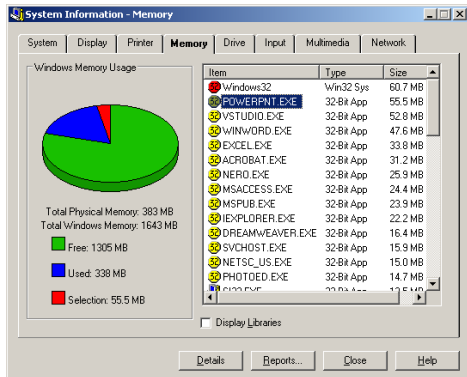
System Information - Memory

System | Display | Printer | Memory | Drive | Input | Multimedia | Network

Windows Memory Usage

Total Physical Memory: 383 MB
Total Windows Memory: 1643 MB

Free: 1305 MB

Used: 338 MB

Selection: 55.5 MB

| Item | Type | Size |
|---|---|---|
| Windows32 | Win32 Sys | 60.7 MB |
| POWERPNT.EXE | 32-Bit App | 55.5 MB |
| VSTUDIO.EXE | 32-Bit App | 52.8 MB |
| WINWORD.EXE | 32-Bit App | 47.6 MB |
| EXCEL.EXE | 32-Bit App | 33.8 MB |
| ACROBAT.EXE | 32-Bit App | 31.2 MB |
| NERO.EXE | 32-Bit App | 25.9 MB |
| MSACCESS.EXE | 32-Bit App | 24.4 MB |
| MSPUB.EXE | 32-Bit App | 23.9 MB |
| IEXPLORER.EXE | 32-Bit App | 22.2 MB |
| DREAMWEAVER.EXE | 32-Bit App | 16.4 MB |
| SVCHOST.EXE | 32-Bit App | 15.9 MB |
| NETSC_US.EXE | 32-Bit App | 15.0 MB |
| PHOTOED.EXE | 32-Bit App | 14.7 MB |
| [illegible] | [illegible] | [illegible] |

Display Libraries

Details | Reports... | Close | Help